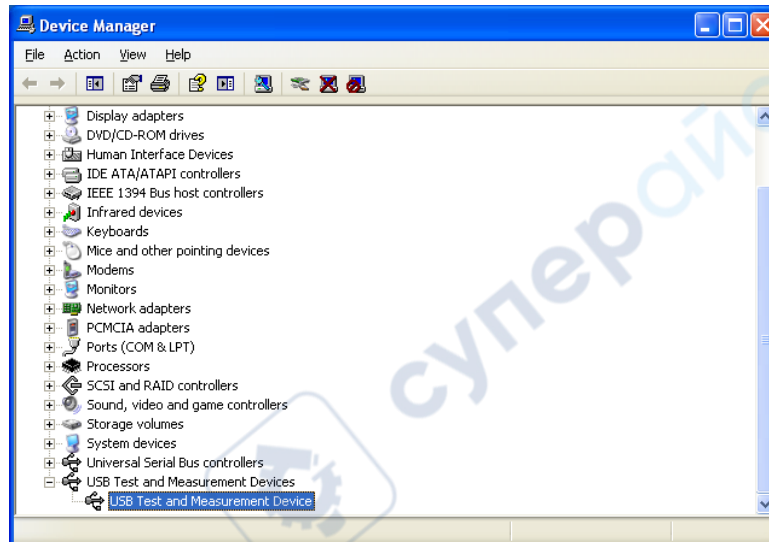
Device Manager

File Action View Help

Display adapters
DVD/CD-ROM drives
Human Interface Devices
IDE ATA/ATAPI controllers
IEEE 1394 Bus host controllers
Infrared devices
Keyboards
Mice and other pointing devices
Modems
Monitors
Network adapters
PCMCIA adapters
Ports (COM & LPT)
Processors
SCSI and RAID controllers
Sound, video and game controllers
Storage volumes
System devices
Universal Serial Bus controllers
USB Test and Measurement Devices
USB Test and Measurement Device

супер